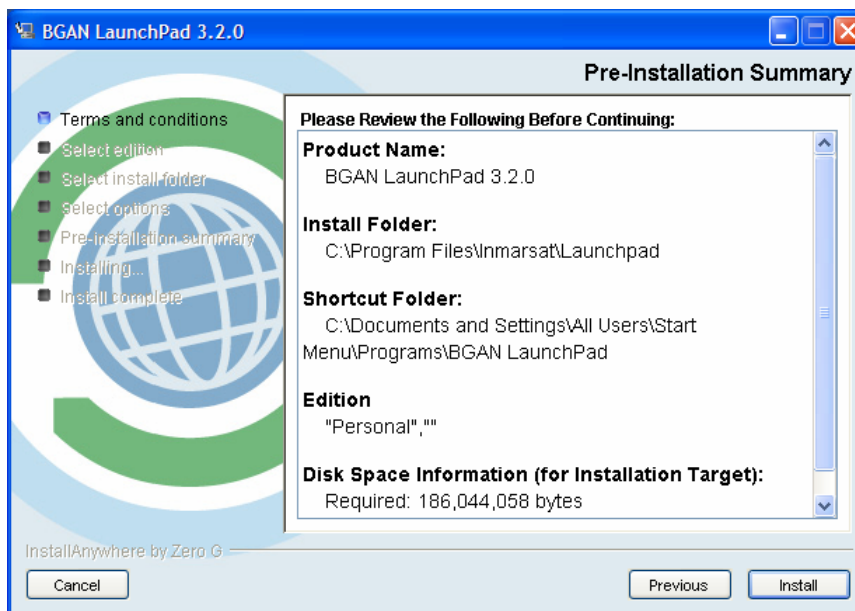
BGAN LaunchPad 3.2.0

Pre-Installation Summary

Terms and conditions
Select edition
Select install folder
Select options
Pre-installation summary
Installing...
Install complete

Please Review the Following Before Continuing:

Product Name:
BGAN LaunchPad 3.2.0

Install Folder:
C:\Program Files\Inmarsat\Launchpad

Shortcut Folder:
C:\Documents and Settings\All Users\Start Menu\Programs\BGAN LaunchPad

Edition
"Personal",""

Disk Space Information (for Installation Target):
Required: 186,044,058 bytes

InstallAnywhere by Zero G

Cancel

Previous

Install